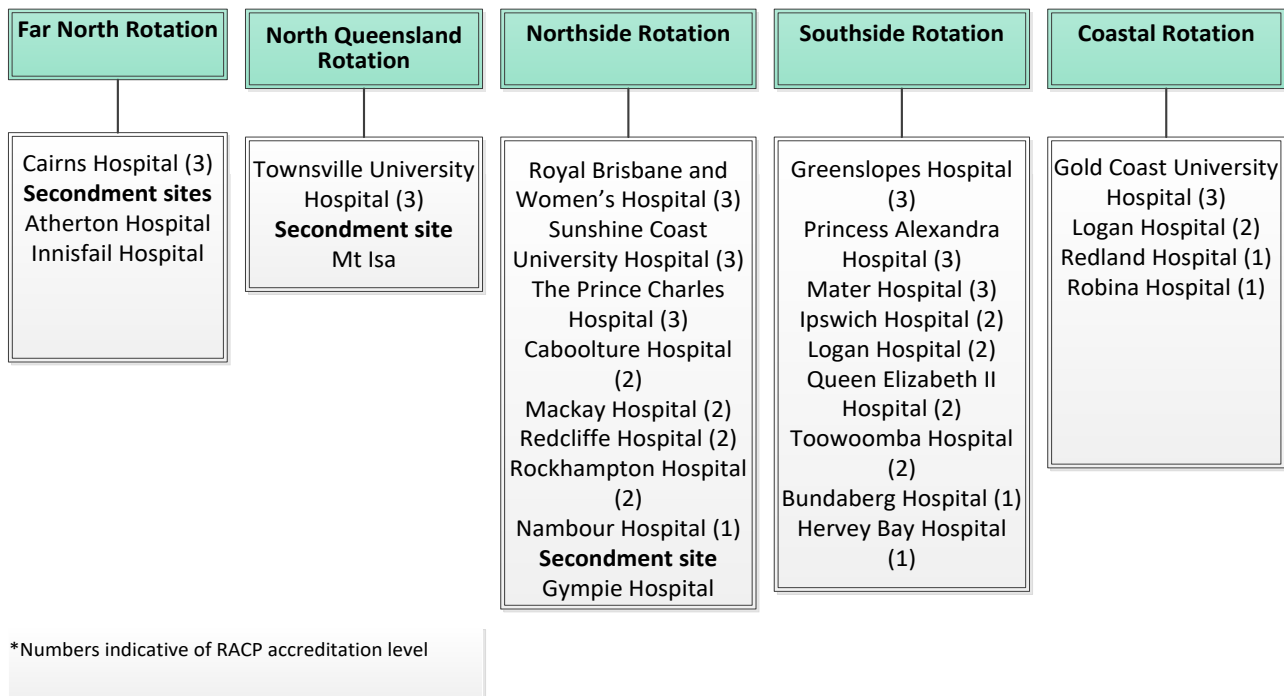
Far North Rotation

Cairns Hospital (3)
**Secondment sites**
Atherton Hospital
Innisfail Hospital

North Queensland Rotation

Townsville University Hospital (3)
**Secondment site**
Mt Isa

Northside Rotation

Royal Brisbane and Women's Hospital (3)
Sunshine Coast University Hospital (3)
The Prince Charles Hospital (3)
Caboolture Hospital (2)
Mackay Hospital (2)
Redcliffe Hospital (2)
Rockhampton Hospital (2)
Nambour Hospital (1)
**Secondment site**
Gympie Hospital

Southside Rotation

Greenslopes Hospital (3)
Princess Alexandra Hospital (3)
Mater Hospital (3)
Ipswich Hospital (2)
Logan Hospital (2)
Queen Elizabeth II Hospital (2)
Toowoomba Hospital (2)
Bundaberg Hospital (1)
Hervey Bay Hospital (1)

Coastal Rotation

Gold Coast University Hospital (3)
Logan Hospital (2)
Redland Hospital (1)
Robina Hospital (1)

*Numbers indicative of RACP accreditation level